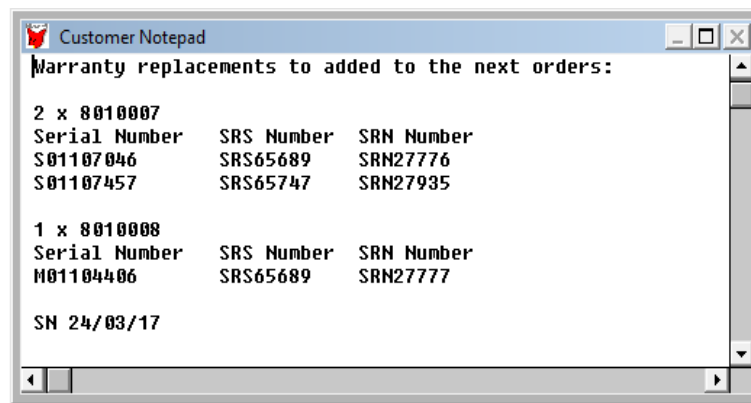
Customer Notepad

Warranty replacements to added to the next orders:

2 x 8010007

| Serial Number | SRS Number | SRN Number |
|---|---|---|
| S01107046 | SRS65689 | SRN27776 |
| S01107457 | SRS65747 | SRN27935 |

1 x 8010008

| Serial Number | SRS Number | SRN Number |
|---|---|---|
| M01104406 | SRS65689 | SRN27777 |

SN 24/03/17